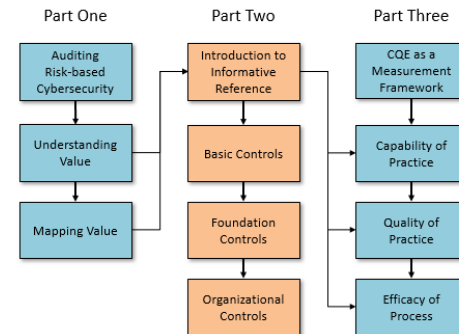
Part One

Auditing Risk-based Cybersecurity

Understanding Value

Mapping Value

Part Two

Introduction to Informative Reference

Basic Controls

Foundation Controls

Organizational Controls

Part Three

CQE as a Measurement Framework

Capability of Practice

Quality of Practice

Efficacy of Process